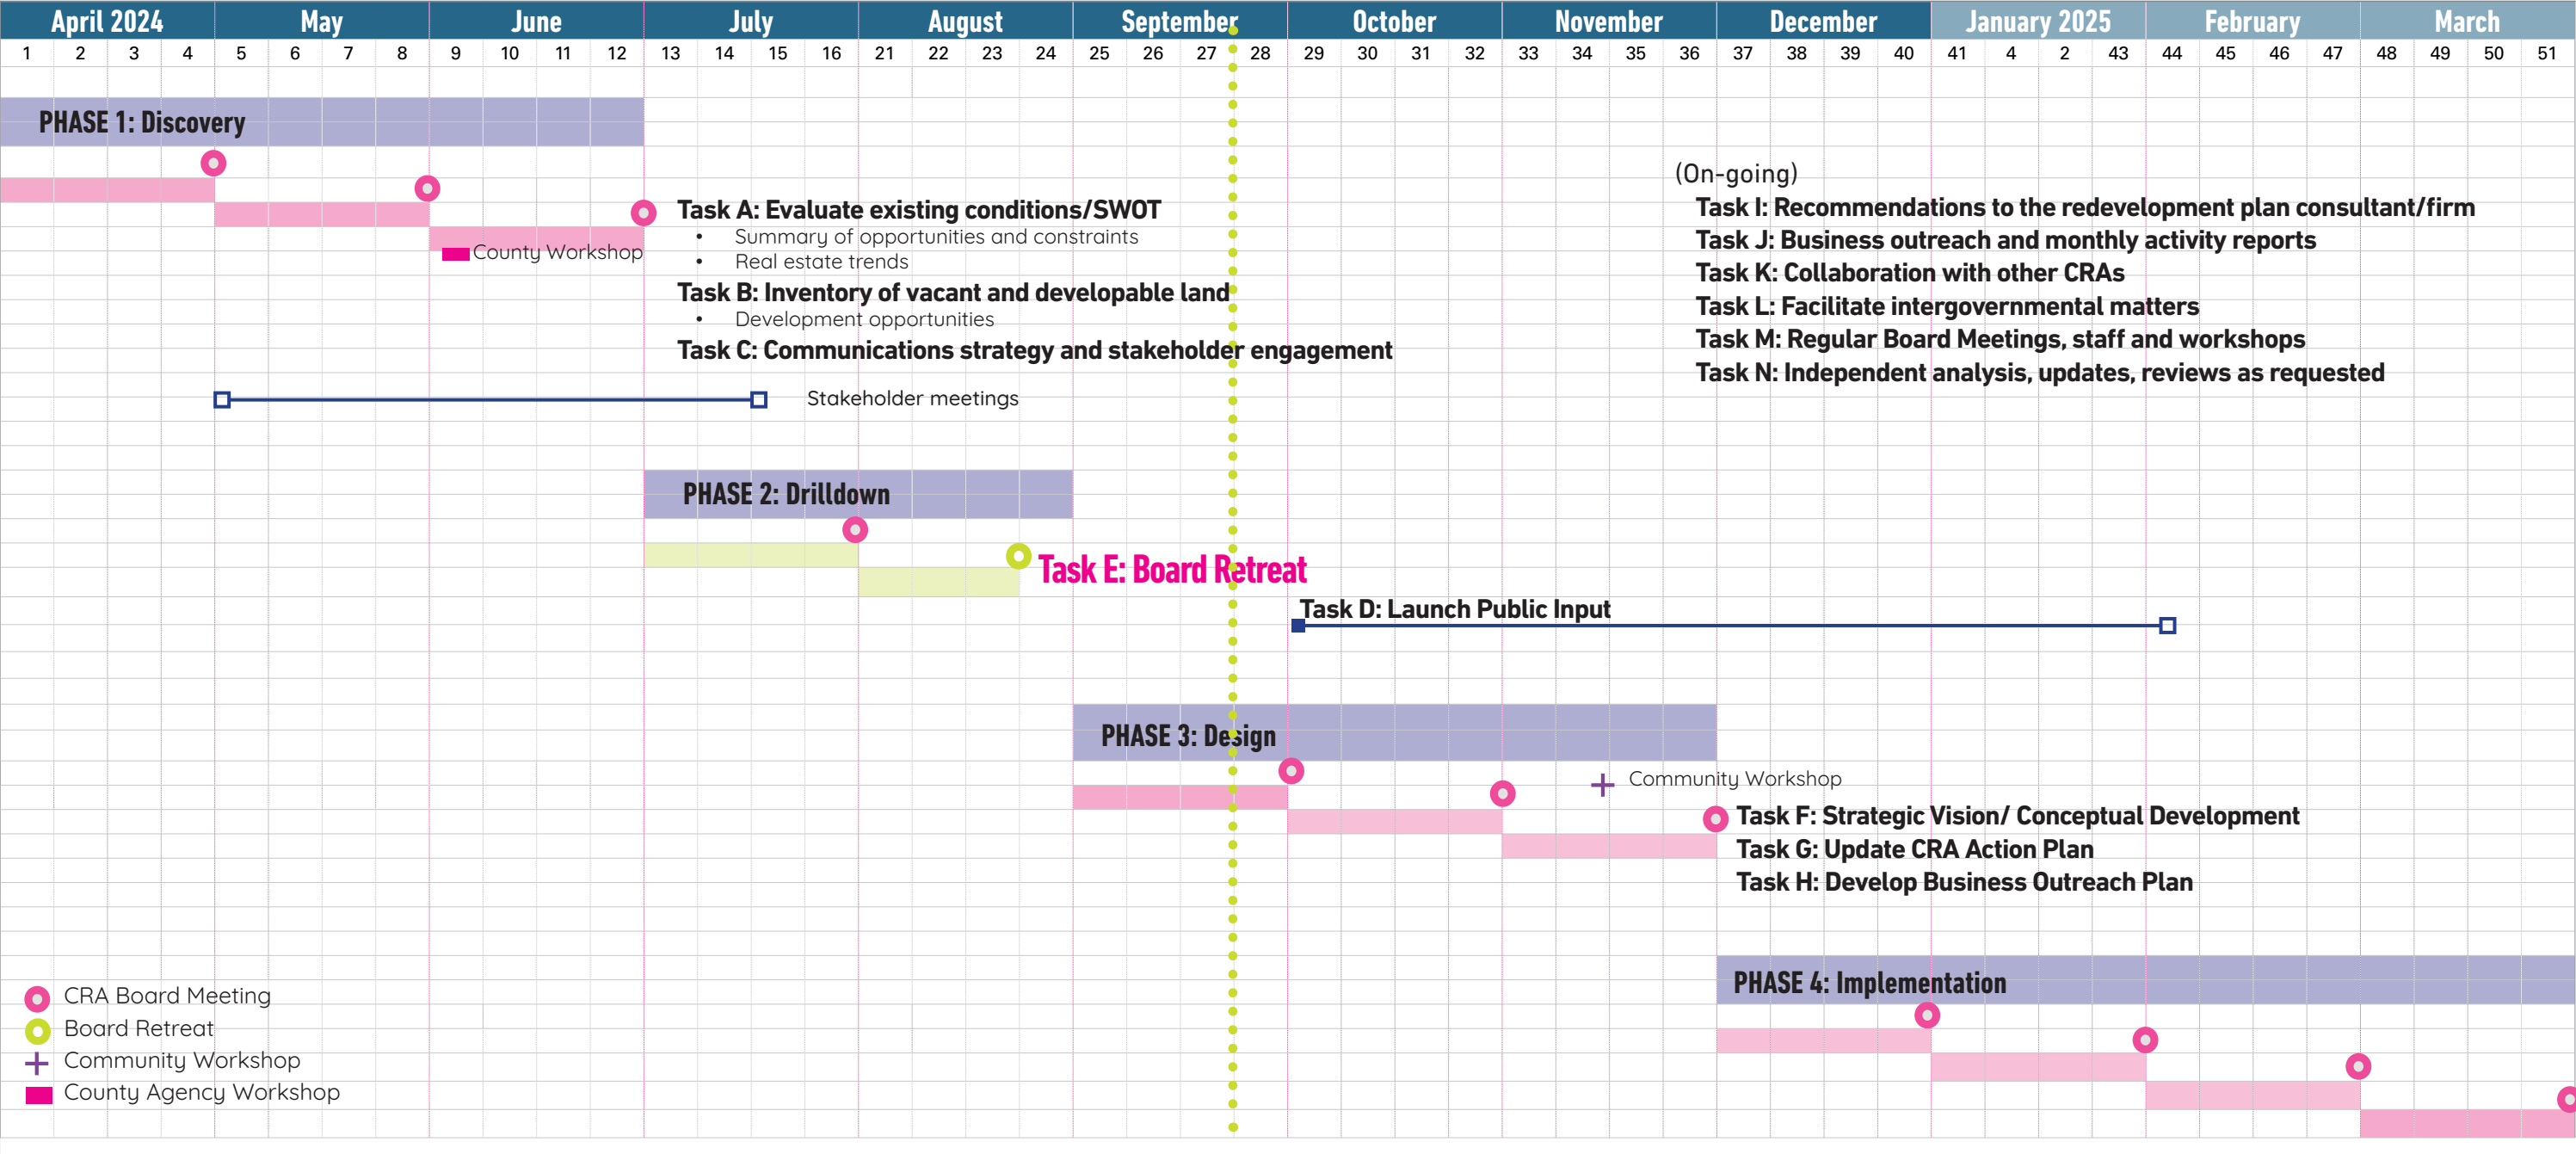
| April 2024 | May | June | July | August | September | October | November | December | January 2025 | February | March |
|---|---|---|---|---|---|---|---|---|---|---|---|

1 2 3 4 5 6 7 8 9 10 11 12 13 14 15 16 21 22 23 24 25 26 27 28 29 30 31 32 33 34 35 36 37 38 39 40 41 4 2 43 44 45 46 47 48 49 50 51

PHASE 1: Discovery

Task A: Evaluate existing conditions/SWOT
• Summary of opportunities and constraints
• Real estate trends

County Workshop

Task B: Inventory of vacant and developable land
• Development opportunities

Task C: Communications strategy and stakeholder engagement

Stakeholder meetings

(On-going)
Task I: Recommendations to the redevelopment plan consultant/firm
Task J: Business outreach and monthly activity reports
Task K: Collaboration with other CRAs
Task L: Facilitate intergovernmental matters
Task M: Regular Board Meetings, staff and workshops
Task N: Independent analysis, updates, reviews as requested

PHASE 2: Drilldown

Task E: Board Retreat

Task D: Launch Public Input

PHASE 3: Design

Community Workshop

Task F: Strategic Vision/ Conceptual Development
Task G: Update CRA Action Plan
Task H: Develop Business Outreach Plan

PHASE 4: Implementation

CRA Board Meeting
Board Retreat
Community Workshop
County Agency Workshop